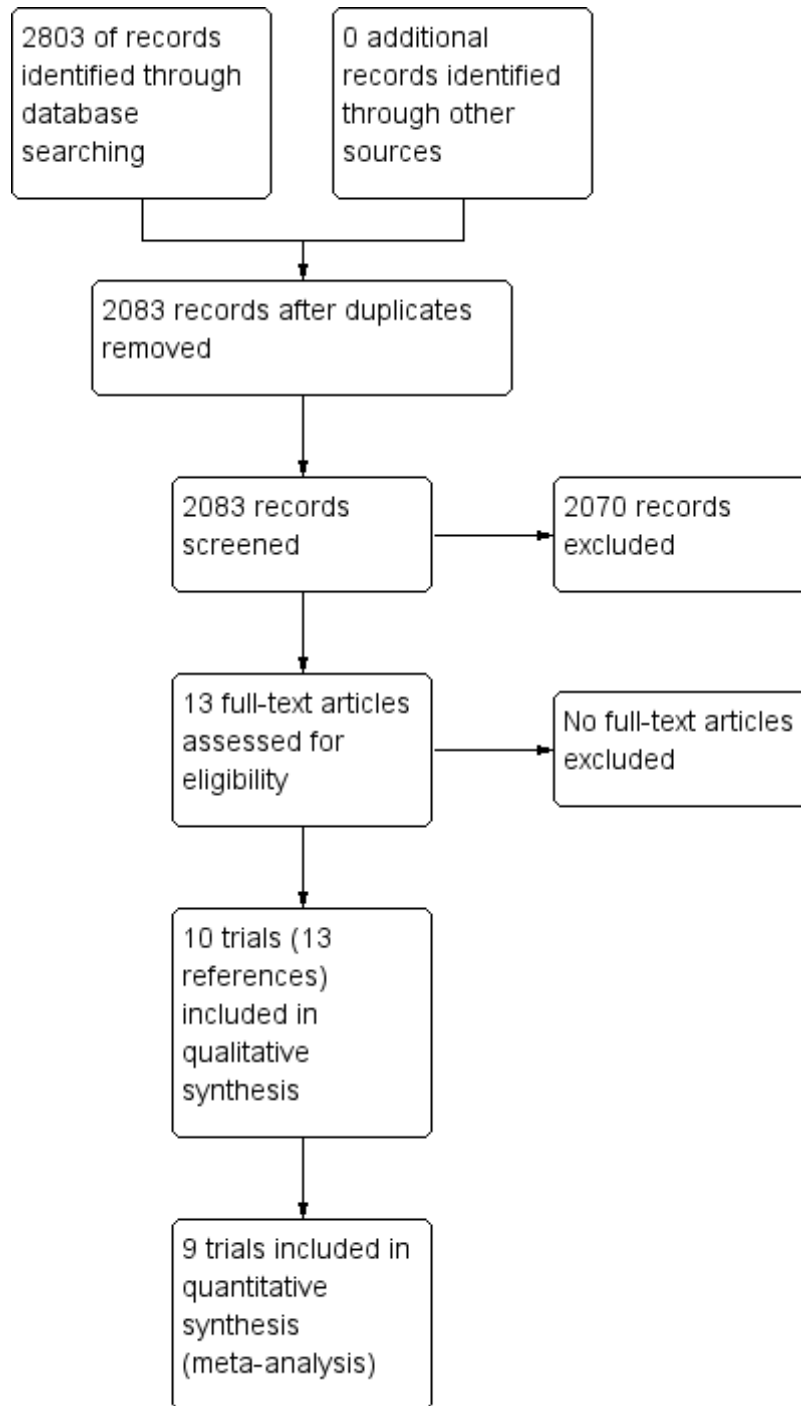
2803 of records identified through database searching

0 additional records identified through other sources

2083 records after duplicates removed

2083 records screened

2070 records excluded

13 full-text articles assessed for eligibility

No full-text articles excluded

10 trials (13 references) included in qualitative synthesis

9 trials included in quantitative synthesis (meta-analysis)